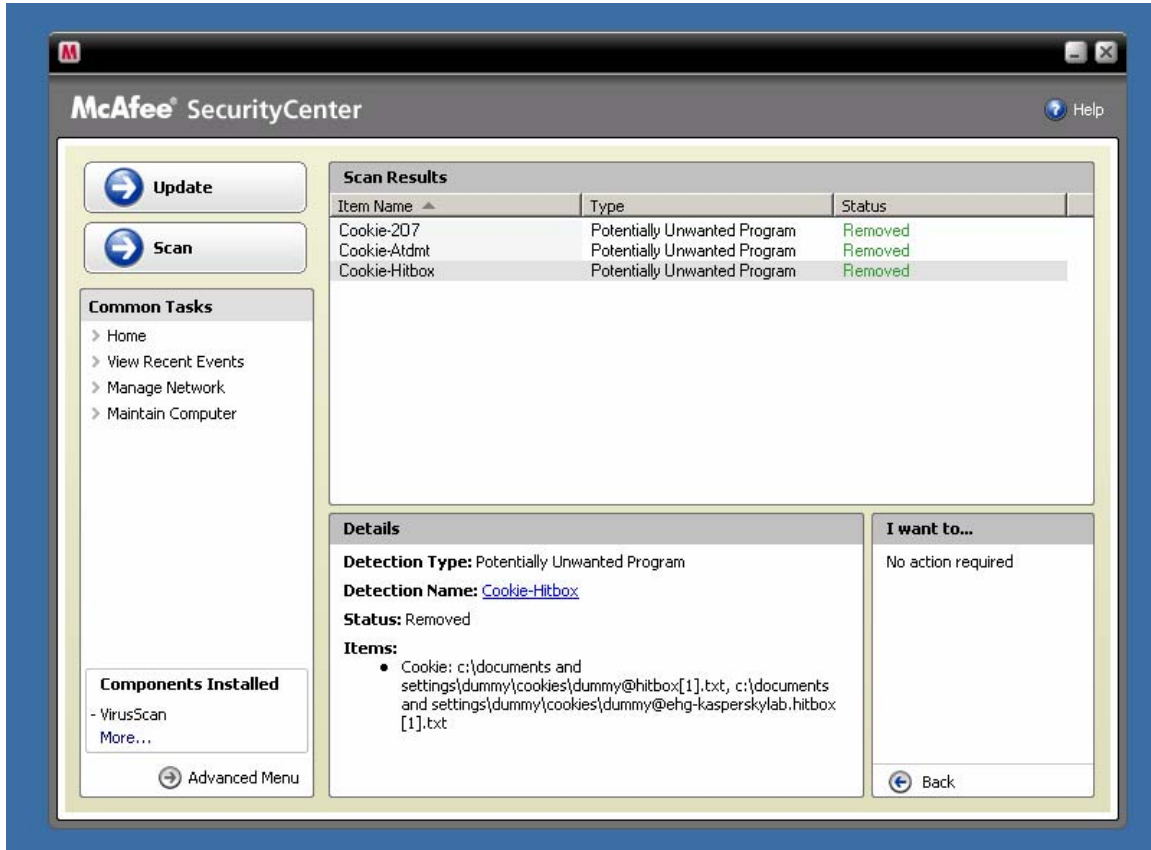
M

McAfee® SecurityCenter

Help

Update

Scan

Common Tasks

Home
View Recent Events
Manage Network
Maintain Computer

Components Installed

- VirusScan
More...

Advanced Menu

Scan Results

| Item Name | Type | Status |
|---|---|---|
| Cookie-207 | Potentially Unwanted Program | Removed |
| Cookie-Atdmt | Potentially Unwanted Program | Removed |
| Cookie-Hitbox | Potentially Unwanted Program | Removed |

Details

Detection Type: Potentially Unwanted Program

Detection Name: Cookie-Hitbox

Status: Removed

Items:
• Cookie: c:\documents and settings\dummy\cookies\dummy@hitbox[1].txt, c:\documents and settings\dummy\cookies\dummy@ehg-kasperskylab.hitbox[1].txt

I want to...

No action required

Back